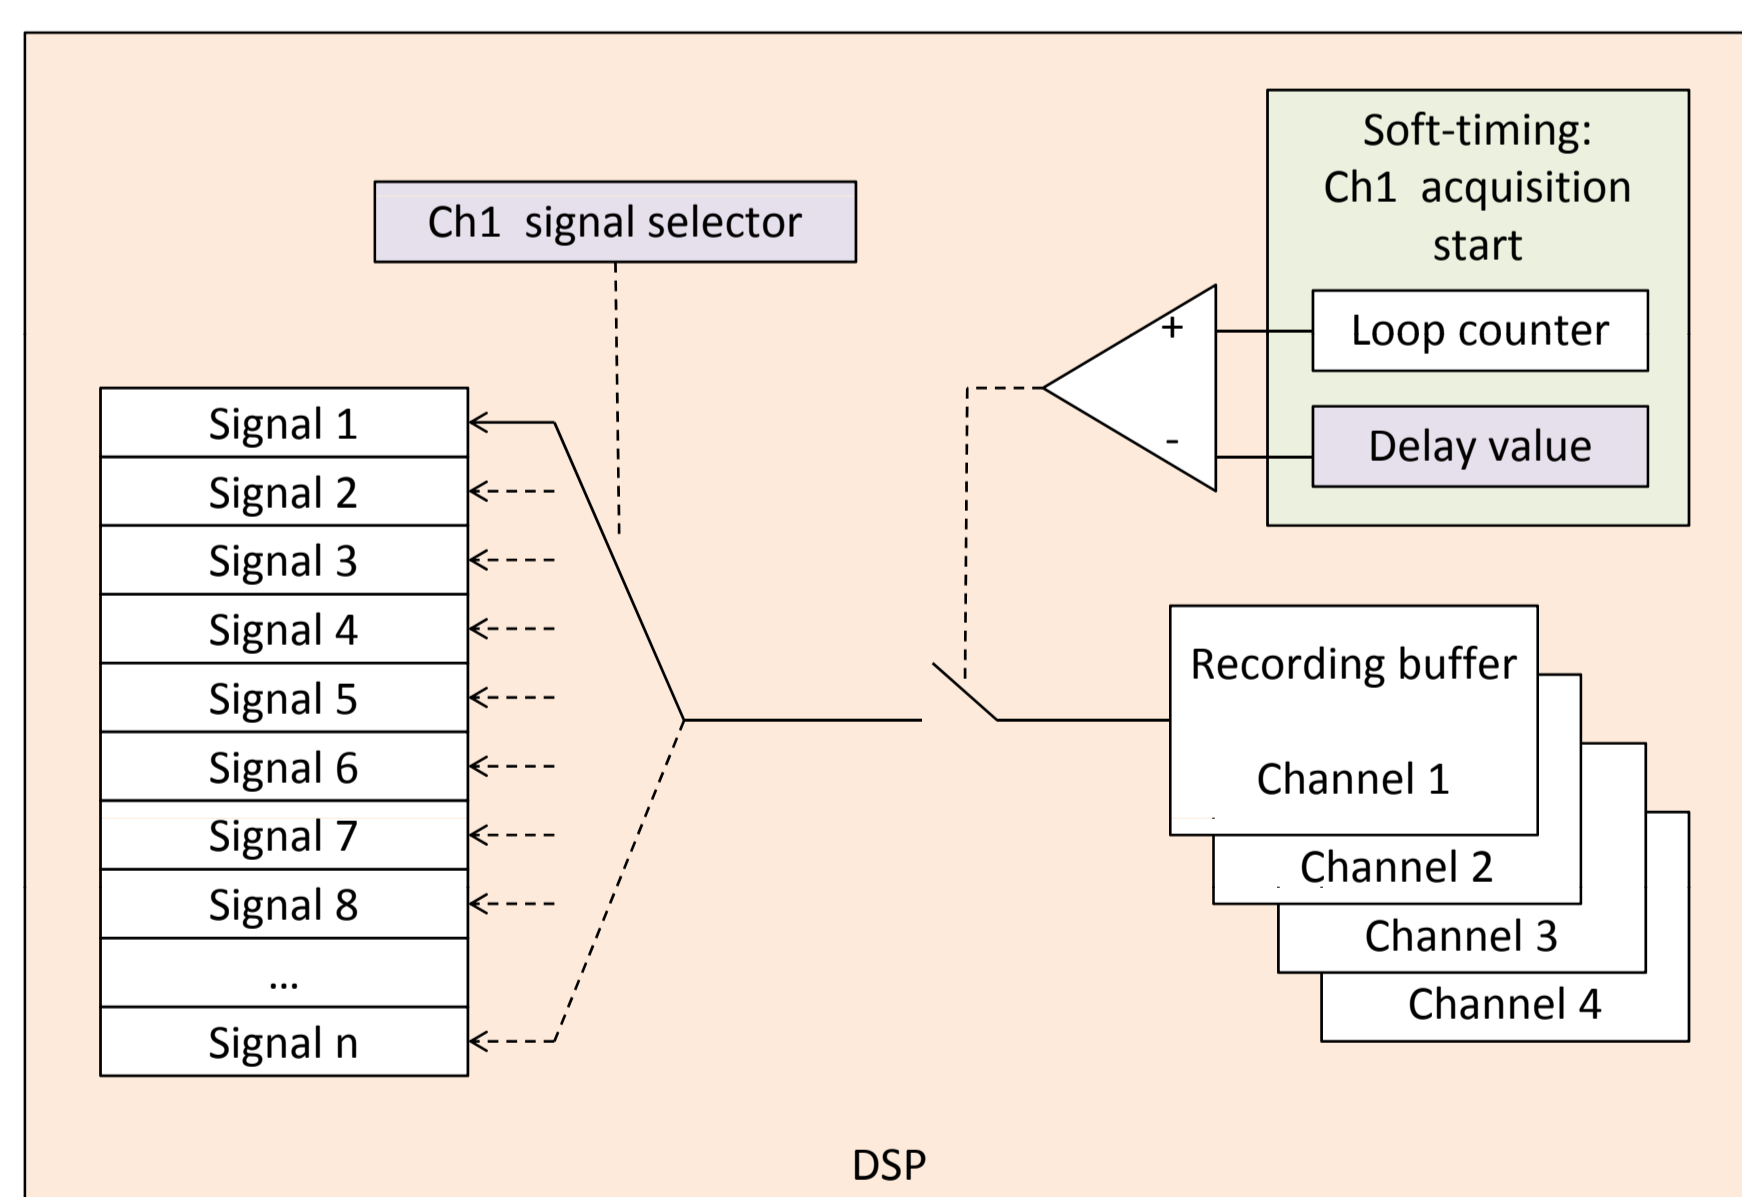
Soft-timing:
Ch1 acquisition start

Ch1 signal selector

+

Loop counter

-

Delay value

Signal 1
Signal 2
Signal 3
Signal 4
Signal 5
Signal 6
Signal 7
Signal 8
...
Signal n

Recording buffer

Channel 1
Channel 2
Channel 3
Channel 4

DSP